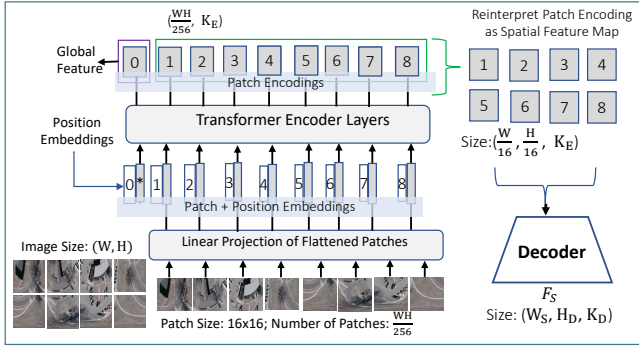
($\frac{WH}{256}$, $K_E$)

Reinterpret Patch Encoding as Spatial Feature Map

Global Feature

0 1 2 3 4 5 6 7 8

Patch Encodings

1 2 3 4
5 6 7 8

Position Embeddings

Transformer Encoder Layers

Size:($\frac{W}{16}$, $\frac{H}{16}$, $K_E$)

0* 1 2 3 4 5 6 7 8

Patch + Position Embeddings

Image Size: (W, H)

Linear Projection of Flattened Patches

Decoder

$F_S$

Size: ($W_S$, $H_D$, $K_D$)

Patch Size: 16x16; Number of Patches: $\frac{WH}{256}$